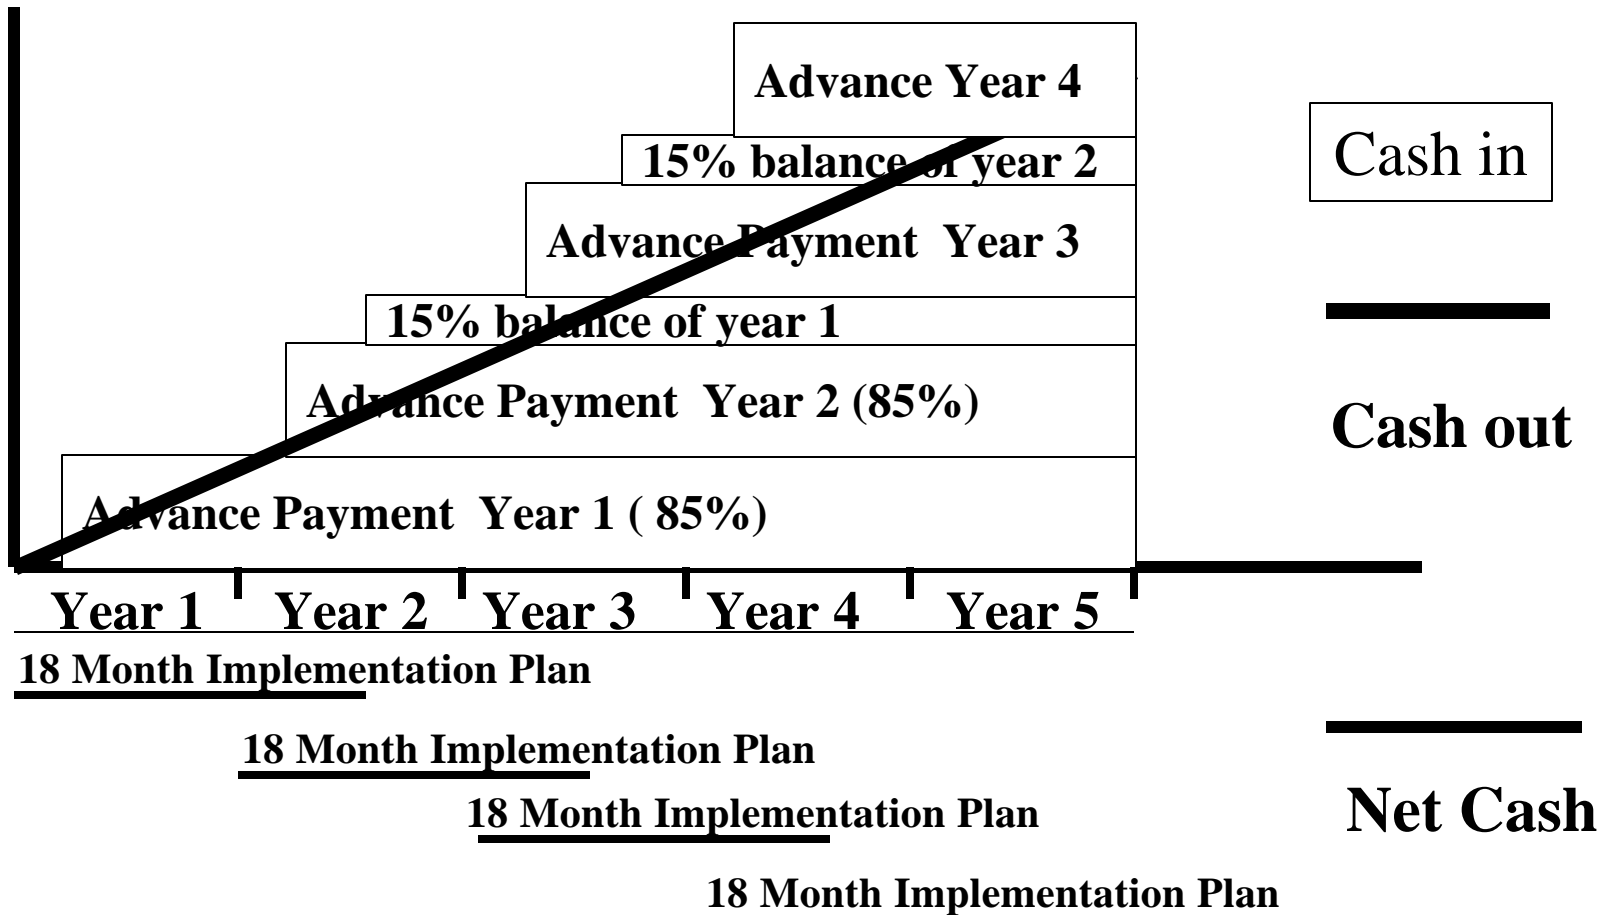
Advance Year 4

15% balance of year 2

Advance Payment Year 3

15% balance of year 1

Advance Payment Year 2 (85%)

Advance Payment Year 1 ( 85%)

Cash in

Cash out

Net Cash

Year 1 Year 2 Year 3 Year 4 Year 5

18 Month Implementation Plan

18 Month Implementation Plan

18 Month Implementation Plan

18 Month Implementation Plan